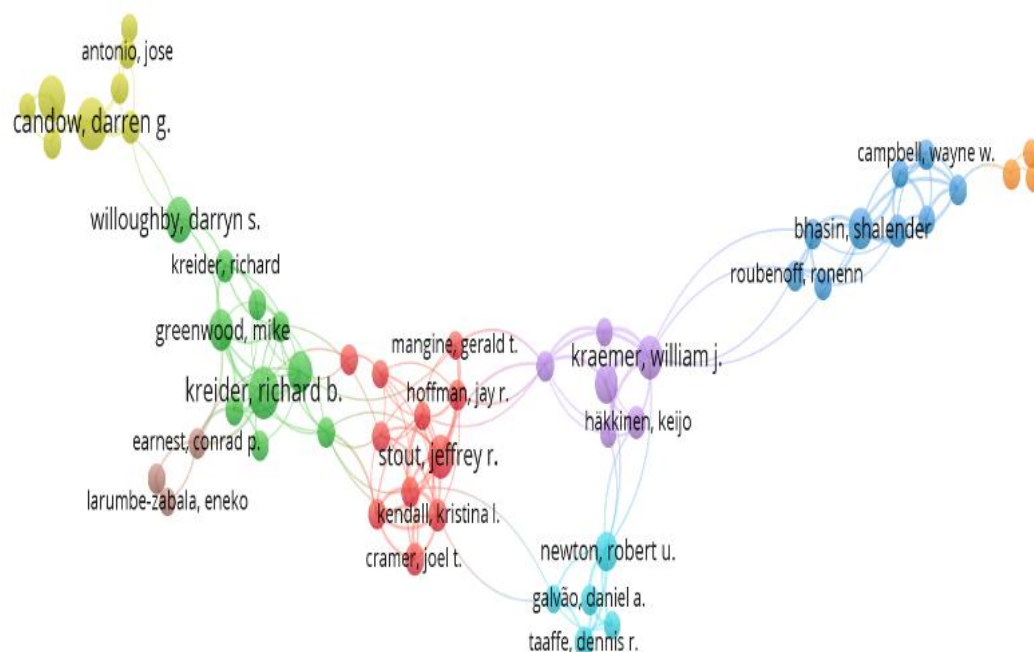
antonio, jose
candow, darren g.
campbell, wayne w.
willoughby, darryn s.
bhasin, shalender
kreider, richard
roubenoff, ronenn
greenwood, mike
mangine, gerald t.
kraemer, william j.
kreider, richard b.
hoffman, jay r.
häkkinen, keijo
earnest, conrad p.
stout, jeffrey r.
larumbe-zabala, eneko
kendall, kristina l.
newton, robert u.
cramer, joel t.
galvão, daniel a.
taaffe, dennis r.